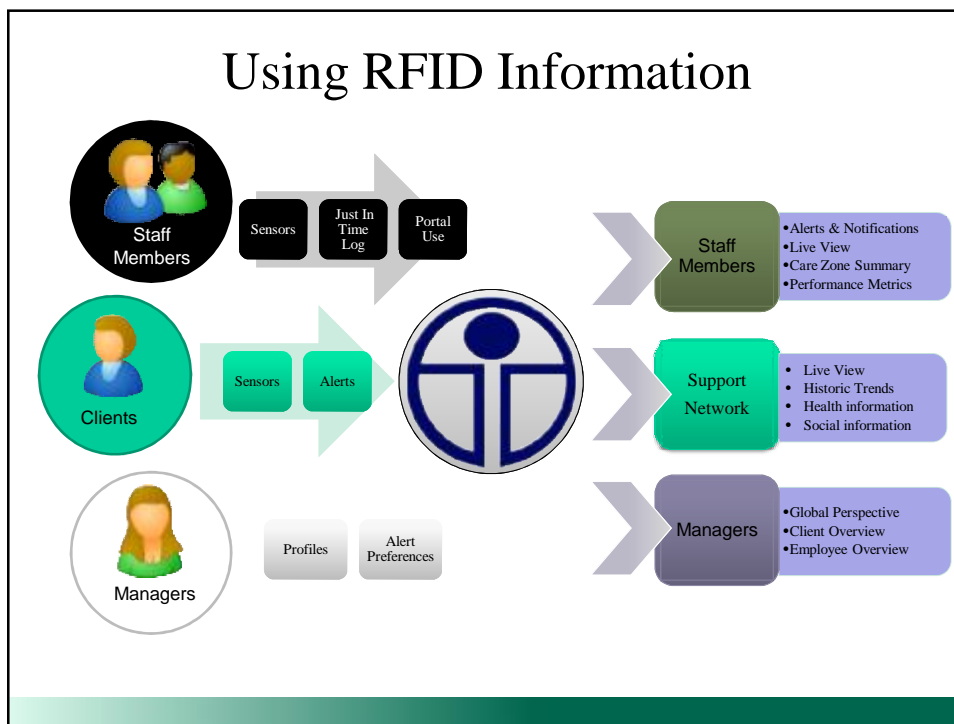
Using RFID Information

Staff Members

Sensors

Just In Time Log

Portal Use

Clients

Sensors

Alerts

Managers

Profiles

Alert Preferences

Staff Members

•Alerts & Notifications
•Live View
•Care Zone Summary
•Performance Metrics

Support Network

• Live View
• Historic Trends
• Health information
• Social information

Managers

•Global Perspective
•Client Overview
•Employee Overview